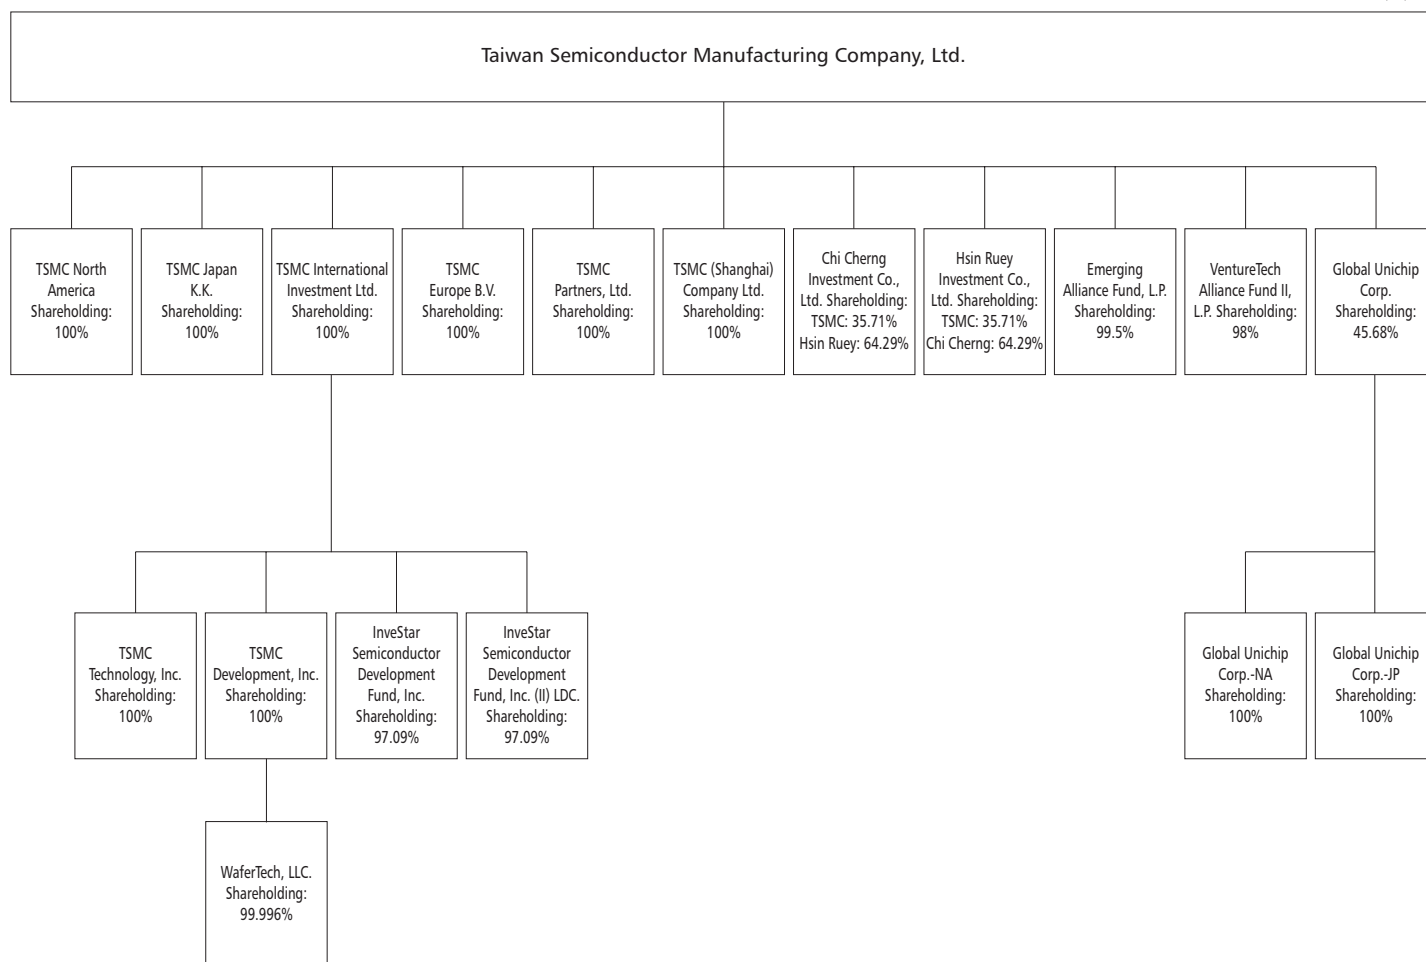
Taiwan Semiconductor Manufacturing Company, Ltd.

TSMC North America Shareholding: 100%

TSMC Japan K.K. Shareholding: 100%

TSMC International Investment Ltd. Shareholding: 100%

TSMC Europe B.V. Shareholding: 100%

TSMC Partners, Ltd. Shareholding: 100%

TSMC (Shanghai) Company Ltd. Shareholding: 100%

Chi Cherng Investment Co., Ltd. Shareholding: TSMC: 35.71% Hsin Ruey: 64.29%

Hsin Ruey Investment Co., Ltd. Shareholding: TSMC: 35.71% Chi Cherng: 64.29%

Emerging Alliance Fund, L.P. Shareholding: 99.5%

VentureTech Alliance Fund II, L.P. Shareholding: 98%

Global Unichip Corp. Shareholding: 45.68%

TSMC Technology, Inc. Shareholding: 100%

TSMC Development, Inc. Shareholding: 100%

InveStar Semiconductor Development Fund, Inc. Shareholding: 97.09%

InveStar Semiconductor Development Fund, Inc. (II) LDC. Shareholding: 97.09%

Global Unichip Corp.-NA Shareholding: 100%

Global Unichip Corp.-JP Shareholding: 100%

WaferTech, LLC. Shareholding: 99.996%